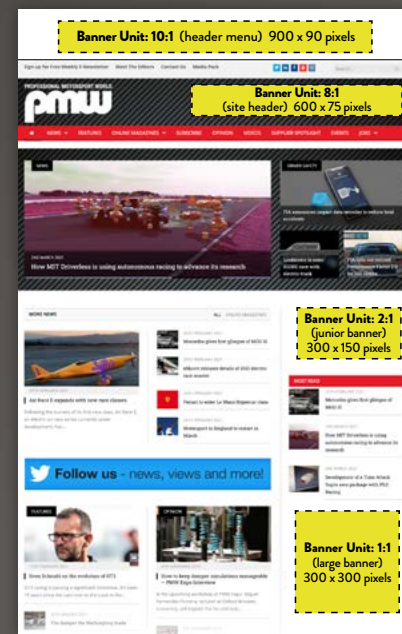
Banner Unit: 10:1 (header menu) 900 x 90 pixels

Sign up for Free Weekly E-Newsletter About The Editors Contact Us Media Pack

PROFESSIONAL MOTORSPORT WORLD

pmw

Banner Unit: 8:1 (site header) 600 x 75 pixels

NEWS FEATURES ONLINE MAGAZINES SUBSCRIBE OPINION VIDEOS SUPPLIER SPOTLIGHT EVENTS JOBS

NEWS

How MIT Driverless is using autonomous racing to advance its research

GRAND SAFETY

MORE NEWS

Air Race E expands with new race classes

Mercedes gives first glimpse of W12 E

Pirelli to make Le Mans Hypercar class

Motorsport in England to restart in March

Banner Unit: 2:1 (junior banner) 300 x 150 pixels

Mercedes gives first glimpse of W12 E

How MIT Driverless is using autonomous racing to advance its research

Development of a Time Attack Toyota

Follow us - news, views and more!

FEATURES

OPINION

Banner Unit: 1:1 (large banner) 300 x 300 pixels